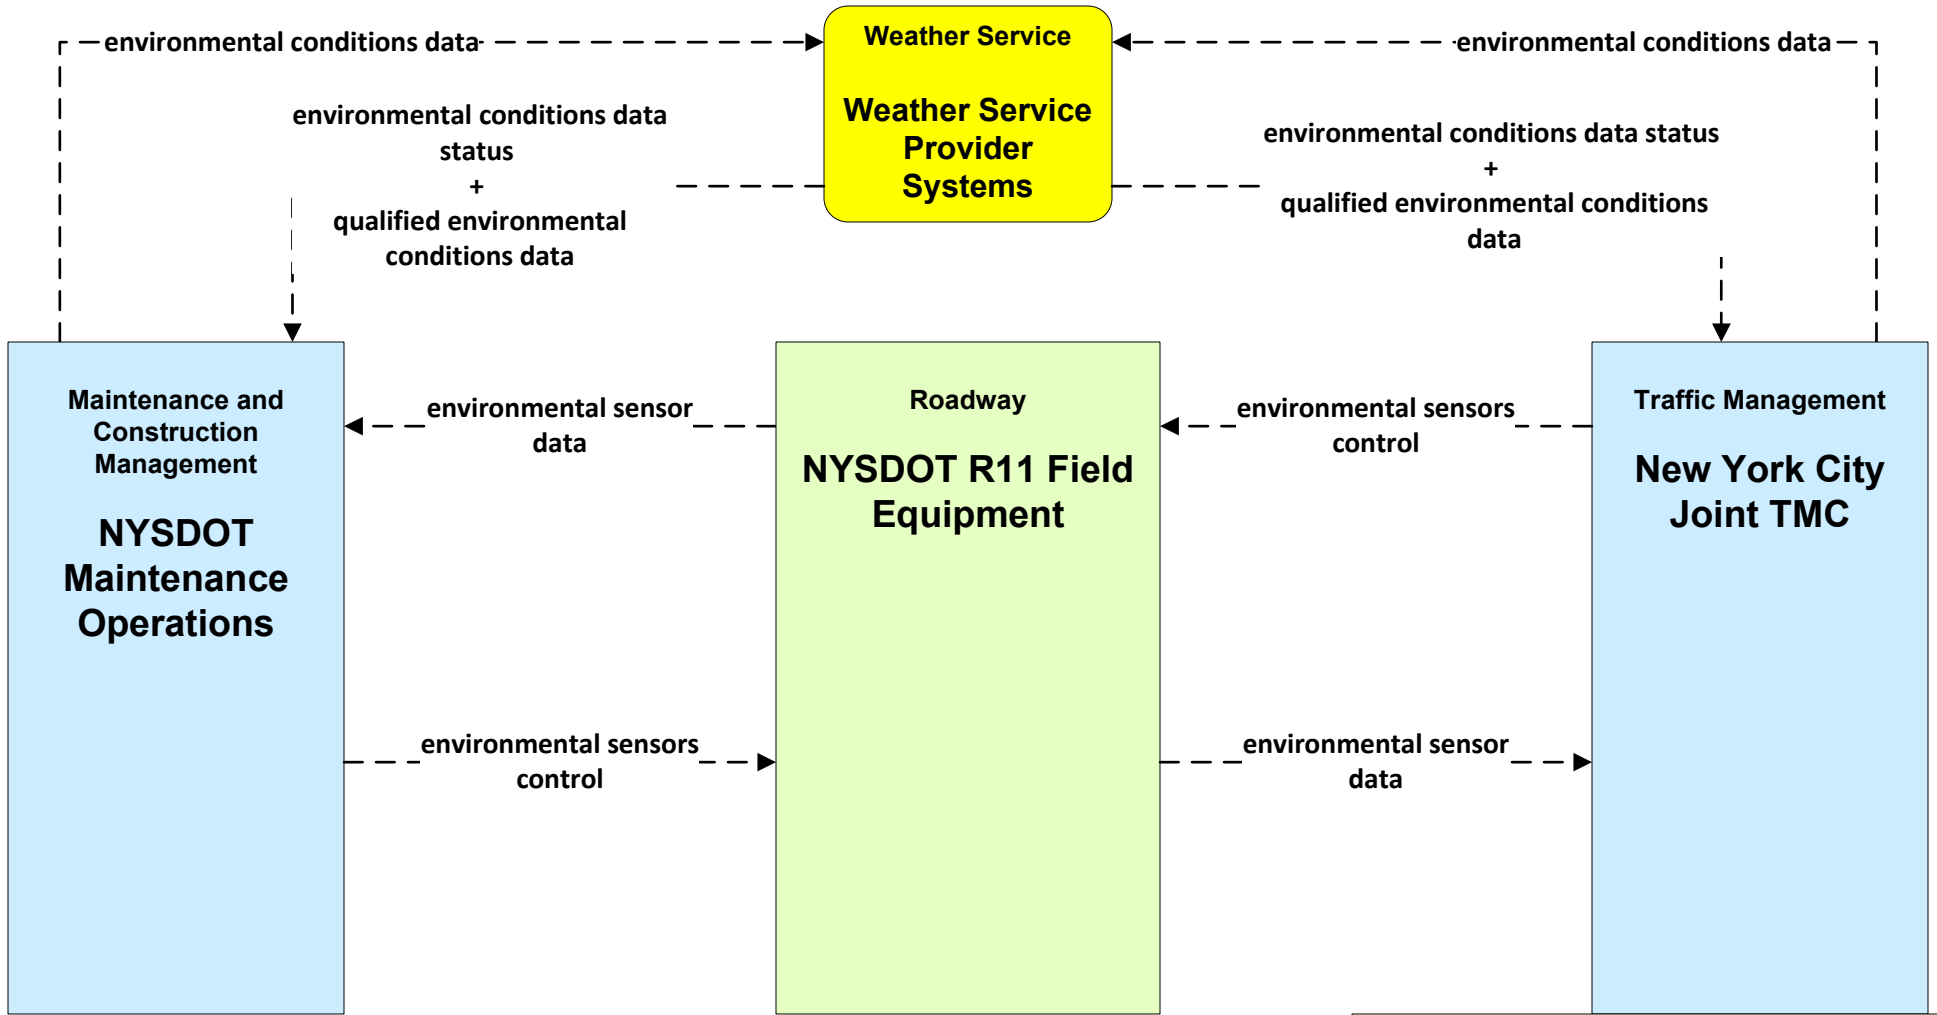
environmental conditions data

Weather Service

Weather Service Provider Systems

environmental conditions data

environmental conditions data status + qualified environmental conditions data

environmental conditions data status + qualified environmental conditions data

Maintenance and Construction Management

NYSDOT Maintenance Operations

environmental sensor data

Roadway

NYSDOT R11 Field Equipment

environmental sensors control

Traffic Management

New York City Joint TMC

environmental sensors control

environmental sensor data